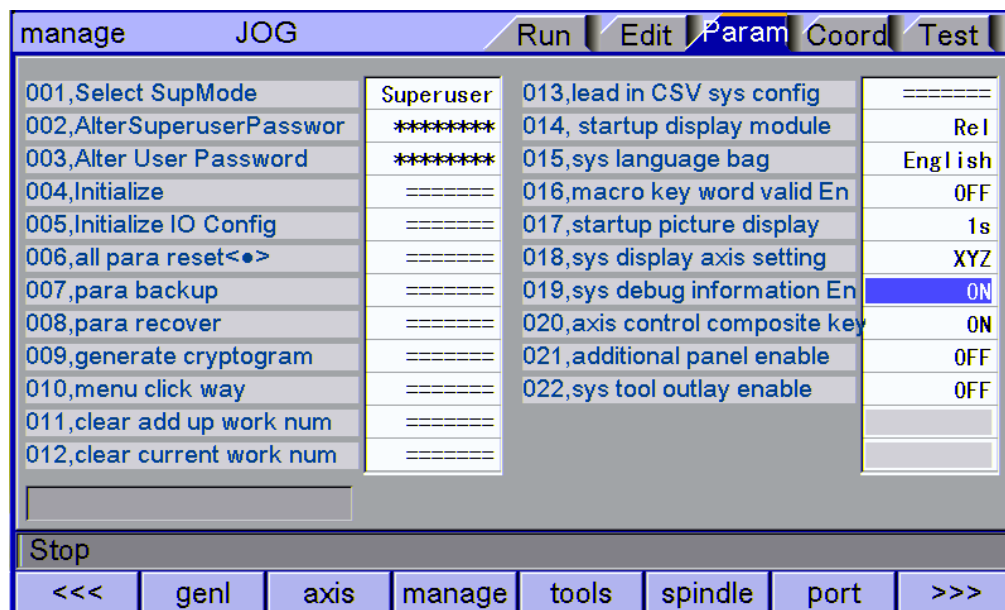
manage JOG

Run Edit Param Coord Test

| | |
|---|---|
| 001,Select SupMode | Superuser |
| 002,AlterSuperuserPasswor | ******** |
| 003,Alter User Password | ******** |
| 004,Initialize | ======= |
| 005,Initialize IO Config | ======= |
| 006,all para reset<•> | ======= |
| 007,para backup | ======= |
| 008,para recover | ======= |
| 009,generate cryptogram | ======= |
| 010,menu click way | ======= |
| 011,clear add up work num | ======= |
| 012,clear current work num | ======= |

| | |
|---|---|
| 013,lead in CSV sys config | ======= |
| 014, startup display module | Rel |
| 015,sys language bag | English |
| 016,macro key word valid En | OFF |
| 017,startup picture display | 1s |
| 018,sys display axis setting | XYZ |
| 019,sys debug information En | ON |
| 020,axis control composite key | ON |
| 021,additional panel enable | OFF |
| 022,sys tool outlay enable | OFF |

Stop

<<< genl axis manage tools spindle port >>>